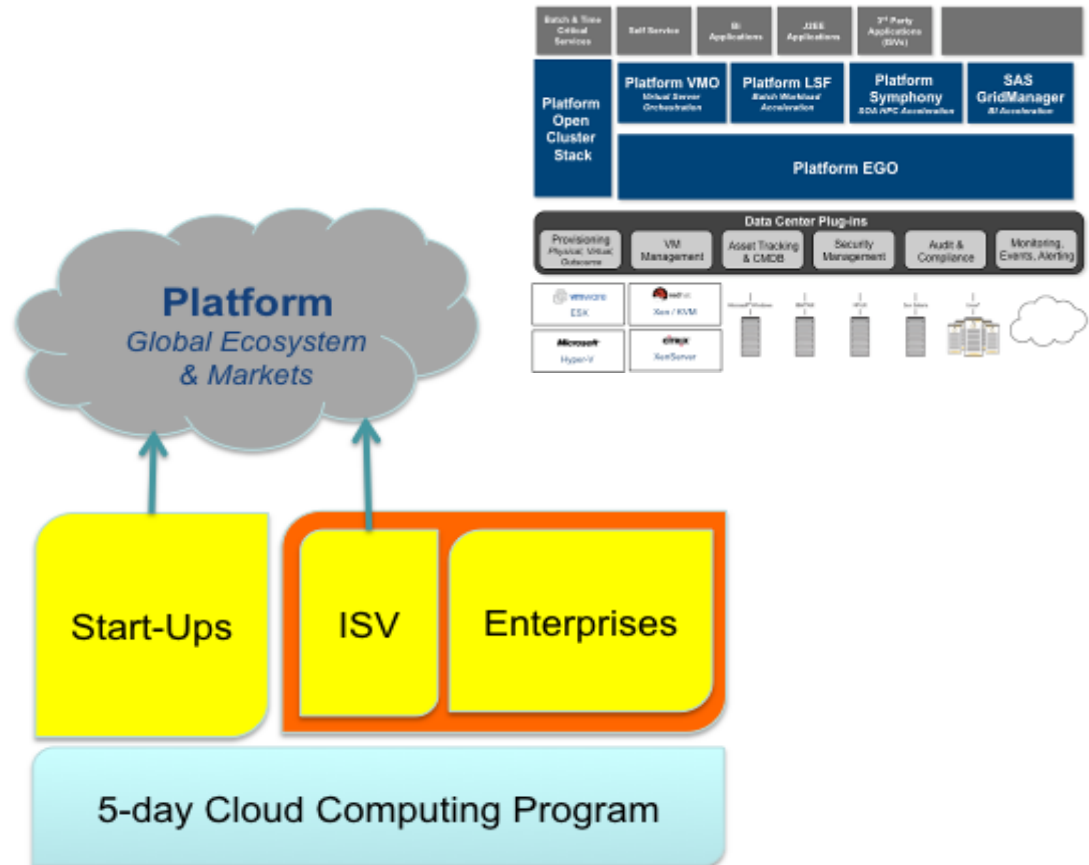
Batch & Time Critical Services

Self Service

BI Applications

J2EE Applications

3rd Party Applications (ISVs)

Platform Open Cluster Stack

Platform VMO
Virtual Server Orchestration

Platform LSF
Batch Workload Acceleration

Platform Symphony
SOA HPC Acceleration

SAS GridManager
BI Acceleration

Platform EGO

Data Center Plug-ins

Provisioning
Physical, Virtual, Outsource

VM Management

Asset Tracking & CMDB

Security Management

Audit & Compliance

Monitoring, Events, Alerting

vmware ESX

redhat Xen / KVM

Microsoft Hyper-V

citrix XenServer

Microsoft Windows

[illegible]

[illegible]

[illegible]

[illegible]

Platform
Global Ecosystem & Markets

Start-Ups

ISV

Enterprises

5-day Cloud Computing Program